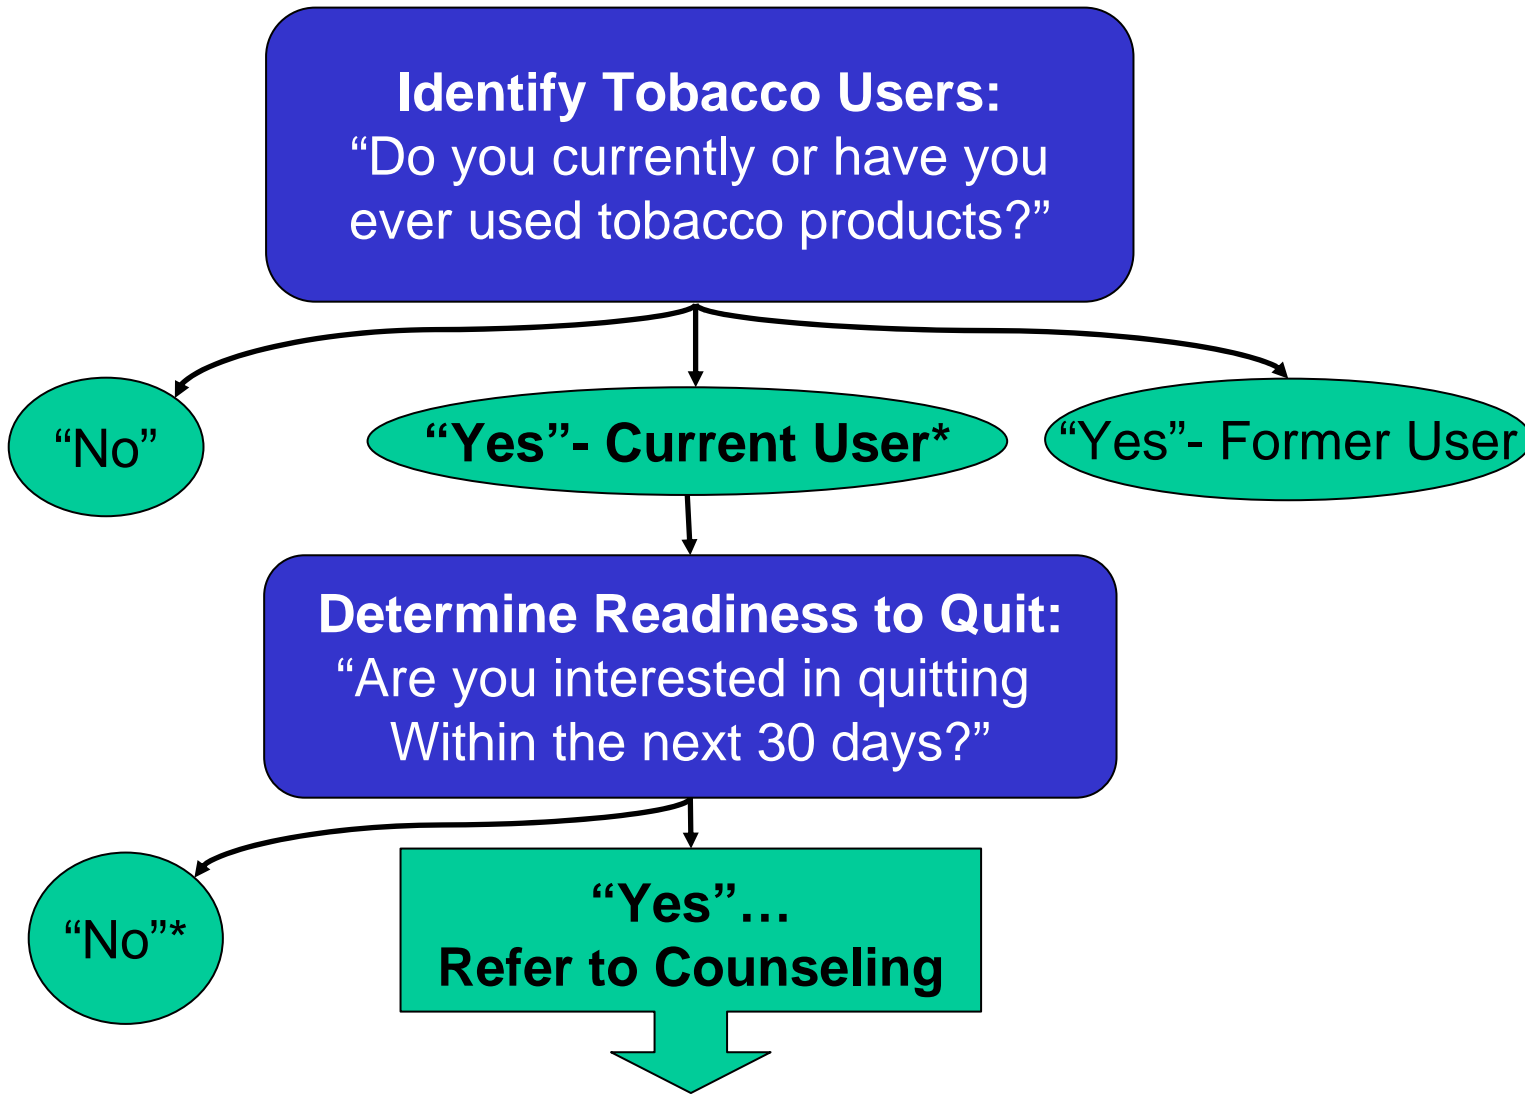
Identify Tobacco Users:
“Do you currently or have you ever used tobacco products?”

“No”

“Yes”- Current User*

“Yes”- Former User

Determine Readiness to Quit:
“Are you interested in quitting Within the next 30 days?”

“No”*

“Yes”…
Refer to Counseling